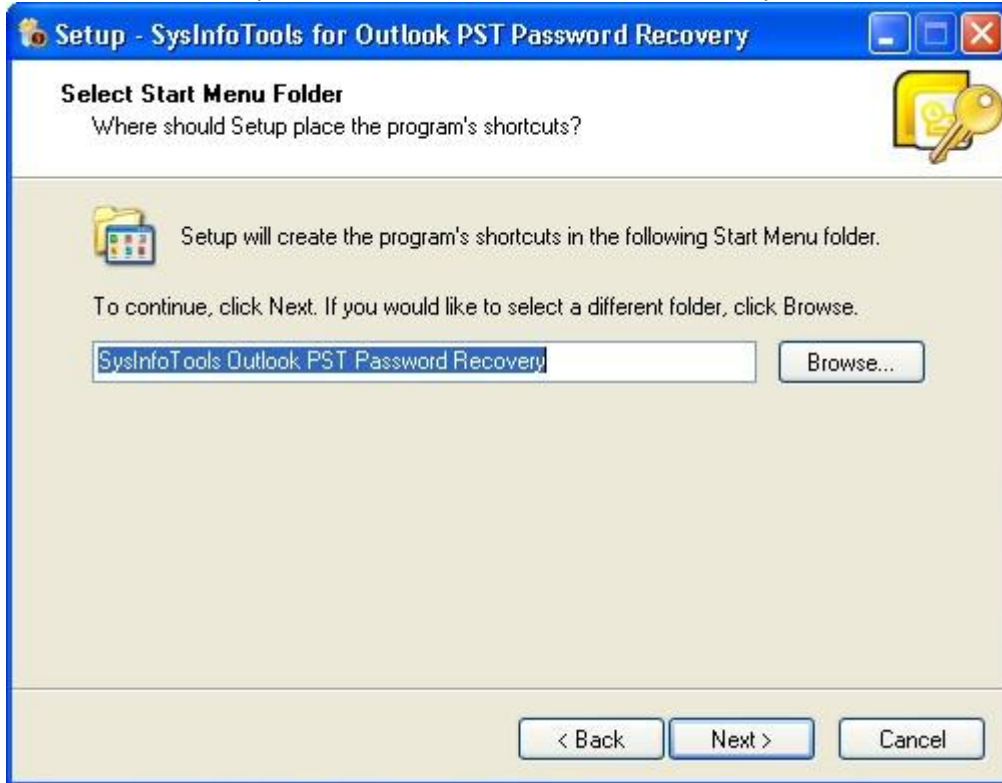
Setup - SysInfoTools for Outlook PST Password Recovery

Select Start Menu Folder
Where should Setup place the program's shortcuts?

Setup will create the program's shortcuts in the following Start Menu folder.

To continue, click Next. If you would like to select a different folder, click Browse.

SysInfoTools Outlook PST Password Recovery

Browse...

< Back

Next >

Cancel